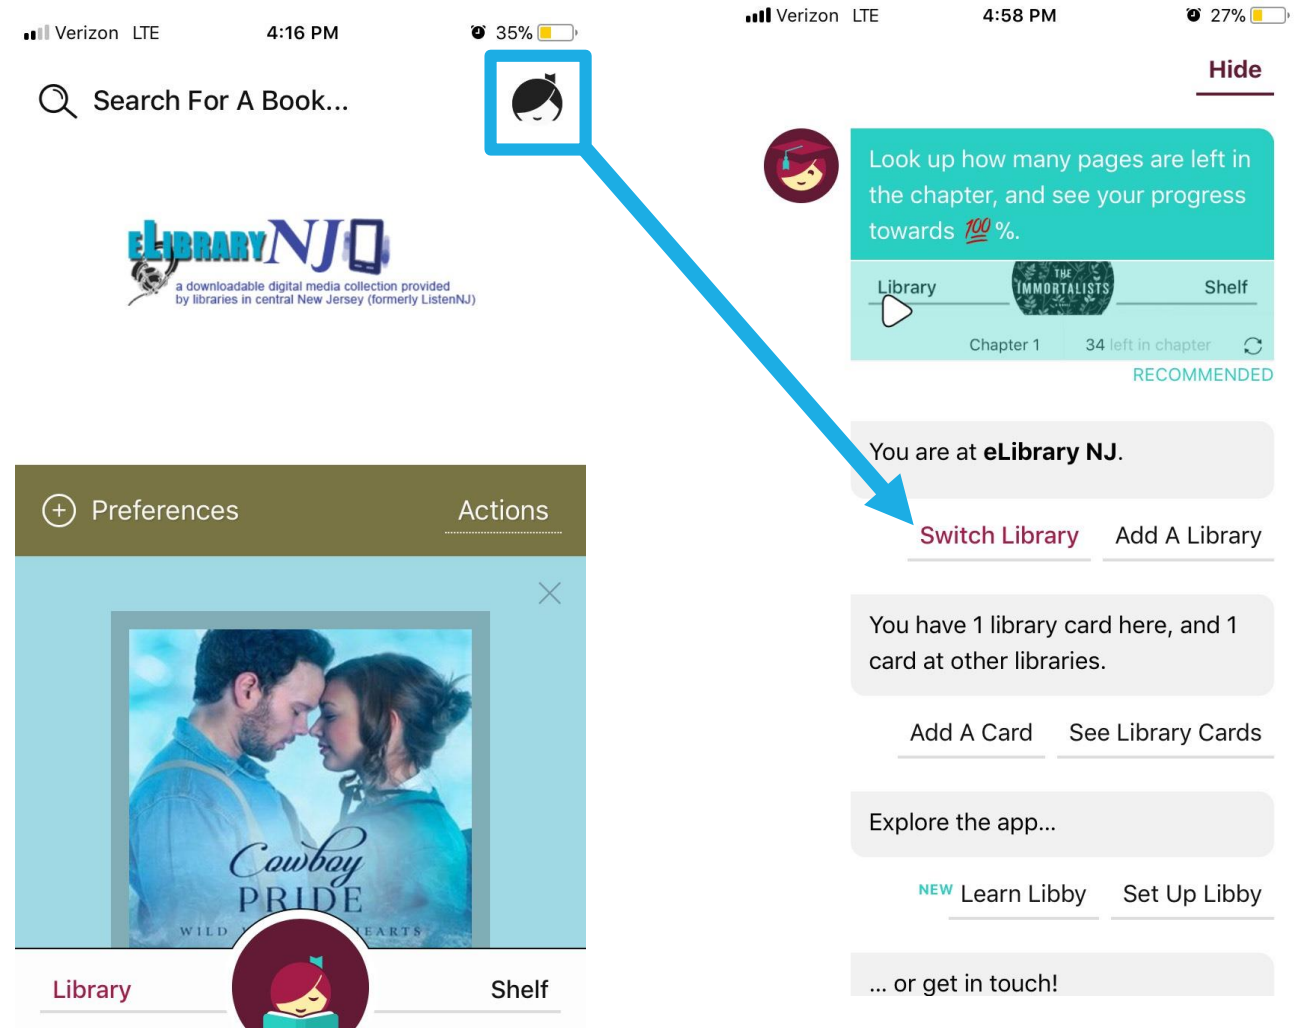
Verizon LTE 4:16 PM 35%

Search For A Book...

eLIBRARYNJ
a downloadable digital media collection provided by libraries in central New Jersey (formerly ListenNJ)

Preferences

Actions

Cowboy PRIDE
WILD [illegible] HEARTS

Library

Shelf

Verizon LTE 4:58 PM 27%

Hide

Look up how many pages are left in the chapter, and see your progress towards 💯 %.

Library

THE IMMORTALISTS

Shelf

Chapter 1

34 left in chapter

RECOMMENDED

You are at **eLibrary NJ**.

Switch Library

Add A Library

You have 1 library card here, and 1 card at other libraries.

Add A Card

See Library Cards

Explore the app...

NEW Learn Libby

Set Up Libby

... or get in touch!